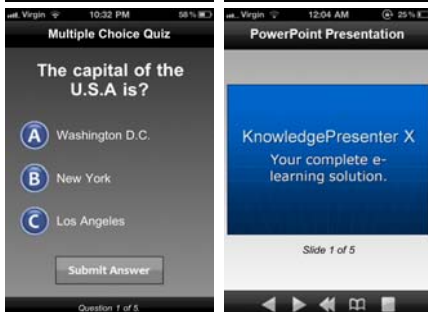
Virgin 10:32 PM 58 %

Multiple Choice Quiz

The capital of the U.S.A is?

A Washington D.C.

B New York

C Los Angeles

Submit Answer

Question 1 of 5

Virgin 12:04 AM 25 %

PowerPoint Presentation

KnowledgePresenter X
Your complete e-learning solution.

Slide 1 of 5